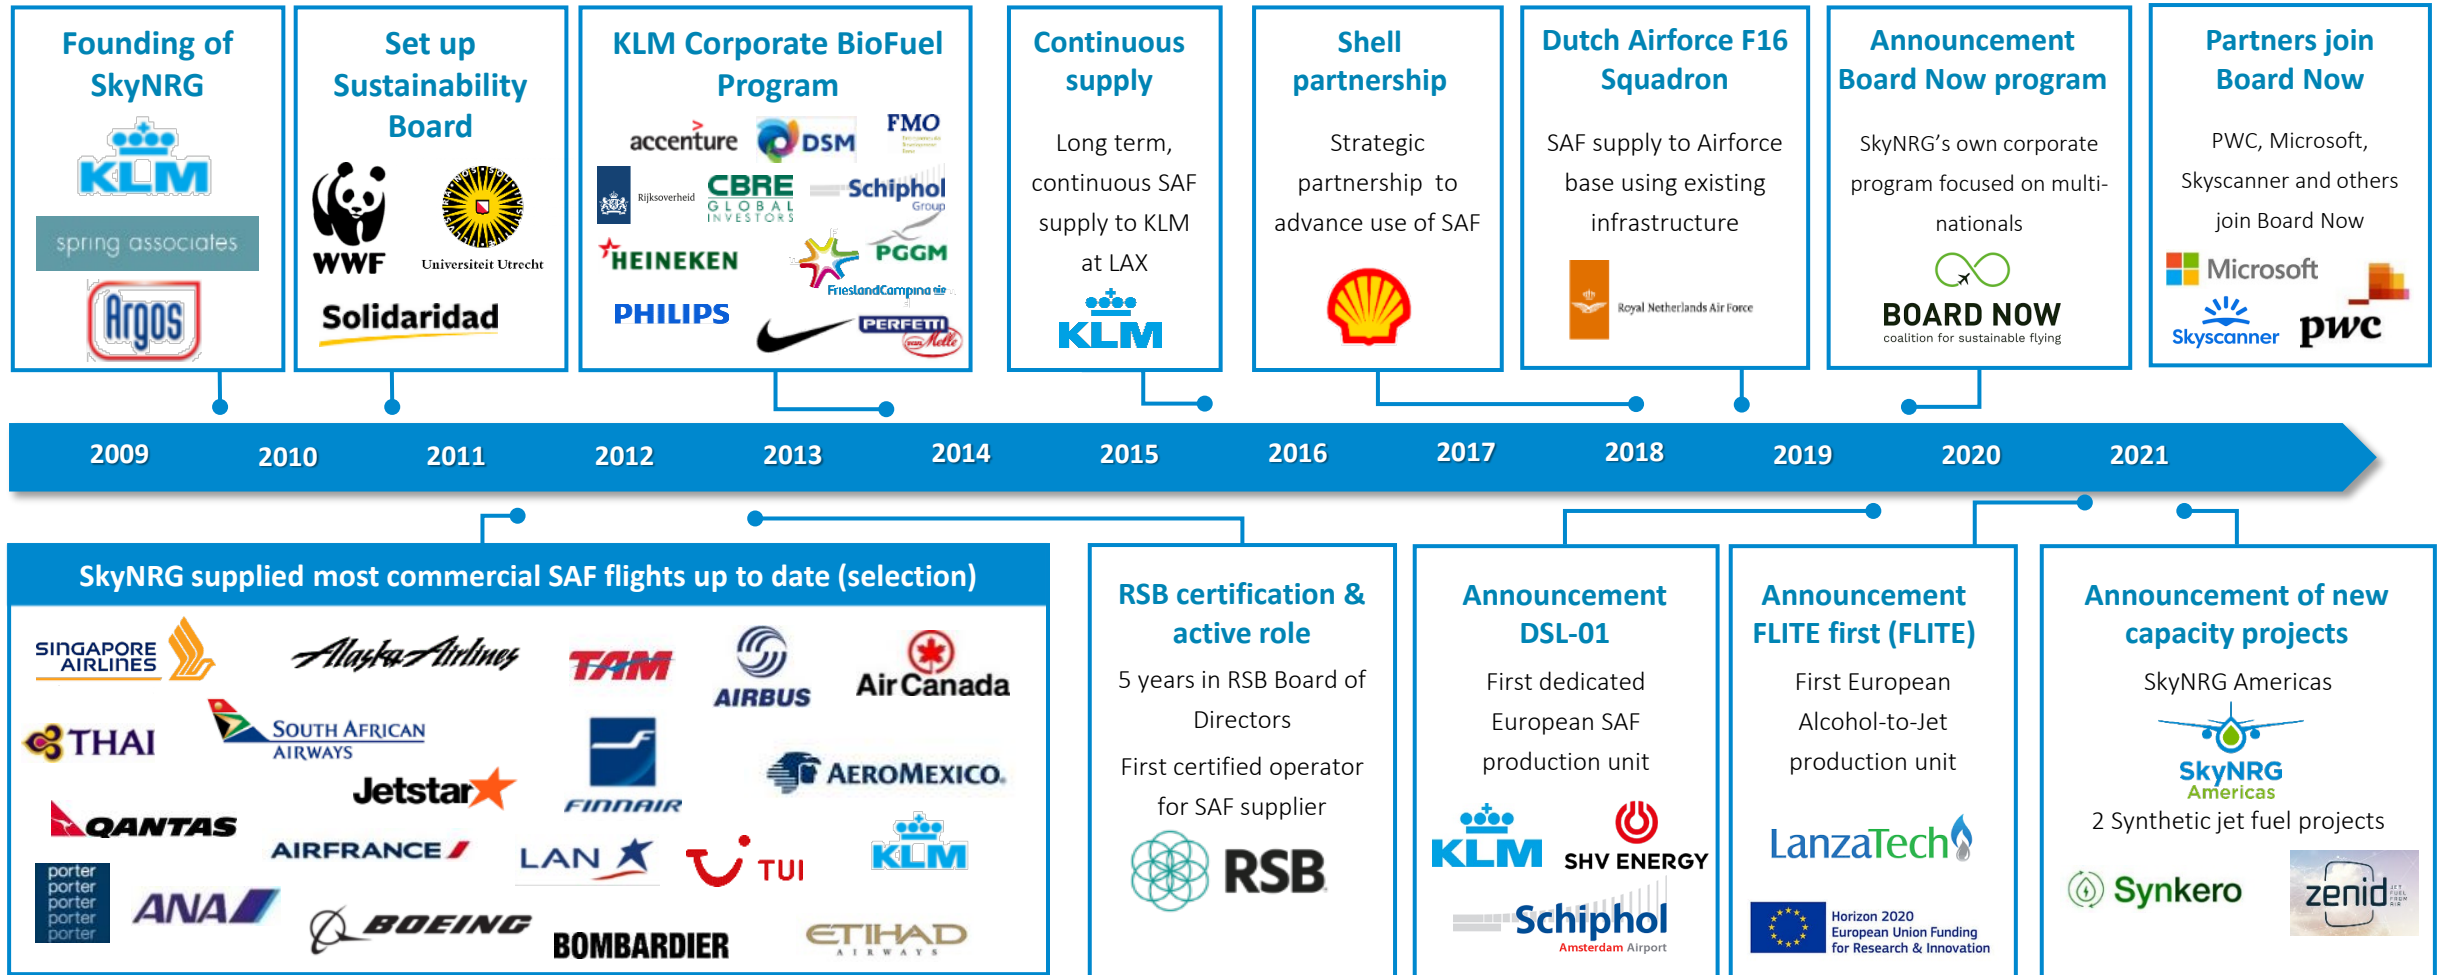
Founding of SkyNRG

KLM

spring associates

Argos

Set up Sustainability Board

WWF

Universiteit Utrecht

Solidaridad

KLM Corporate BioFuel Program

accenture

DSM

FMO

Rijksoverheid

CBRE GLOBAL INVESTORS

Schiphol Group

HEINEKEN

PGGM

FrieslandCampina

PHILIPS

PERFETTI

Continuous supply

Long term, continuous SAF supply to KLM at LAX

KLM

Shell partnership

Strategic partnership to advance use of SAF

Dutch Airforce F16 Squadron

SAF supply to Airforce base using existing infrastructure

Royal Netherlands Air Force

Announcement Board Now program

SkyNRG's own corporate program focused on multi-nationals

BOARD NOW
coalition for sustainable flying

Partners join Board Now

PWC, Microsoft, Skyscanner and others join Board Now

Microsoft

Skyscanner

pwc

2009 2010 2011 2012 2013 2014 2015 2016 2017 2018 2019 2020 2021

SkyNRG supplied most commercial SAF flights up to date (selection)

SINGAPORE AIRLINES

Alaska Airlines

TAM

AIRBUS

Air Canada

THAI

SOUTH AFRICAN AIRWAYS

FINNAIR

AEROMEXICO

Jetstar

QANTAS

AIRFRANCE

LAN

TUI

KLM

porter porter porter porter porter

ANA

BOEING

BOMBARDIER

ETIHAD AIRWAYS

RSB certification & active role

5 years in RSB Board of Directors

First certified operator for SAF supplier

RSB

Announcement DSL-01

First dedicated European SAF production unit

KLM

SHV ENERGY

Schiphol
Amsterdam Airport

Announcement FLITE first (FLITE)

First European Alcohol-to-Jet production unit

LanzaTech

Horizon 2020
European Union Funding
for Research & Innovation

Announcement of new capacity projects

SkyNRG Americas

SkyNRG Americas

2 Synthetic jet fuel projects

Synkero

zenid